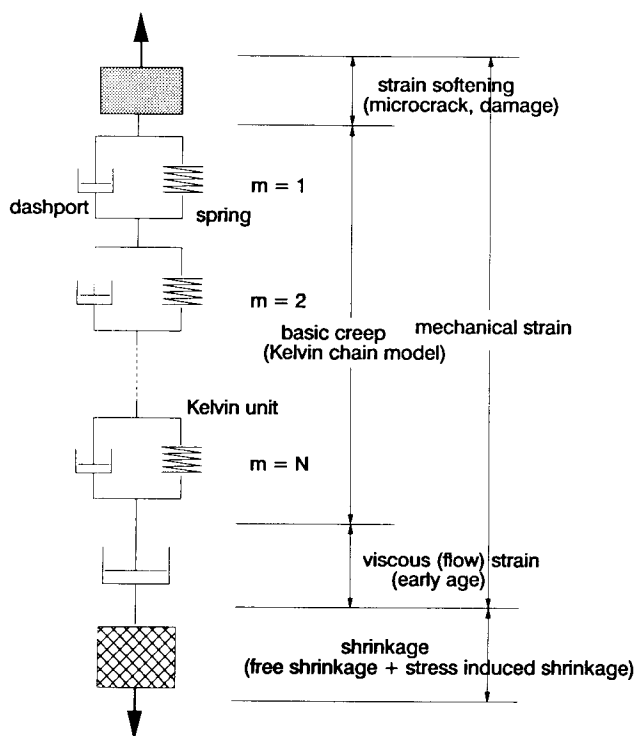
strain softening (microcrack, damage)

dashport

spring

m = 1

m = 2

basic creep (Kelvin chain model)

mechanical strain

Kelvin unit

m = N

viscous (flow) strain (early age)

shrinkage (free shrinkage + stress induced shrinkage)